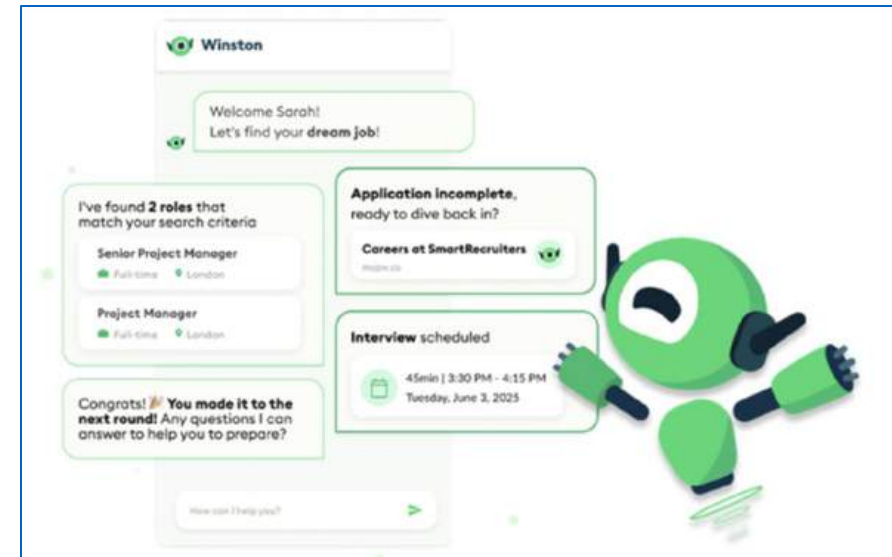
Winston

Welcome Sarah!
Let's find your **dream job**!

I've found **2 roles** that match your search criteria

Senior Project Manager
Full-time London

Project Manager
Full-time London

Congrats! 🎉 **You made it to the next round!** Any questions I can answer to help you to prepare?

**Application incomplete**, ready to dive back in?

Careers at SmartRecruiters
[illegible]

**Interview** scheduled

45min | 3:30 PM - 4:15 PM
Tuesday, June 3, 2025

How can I help you?